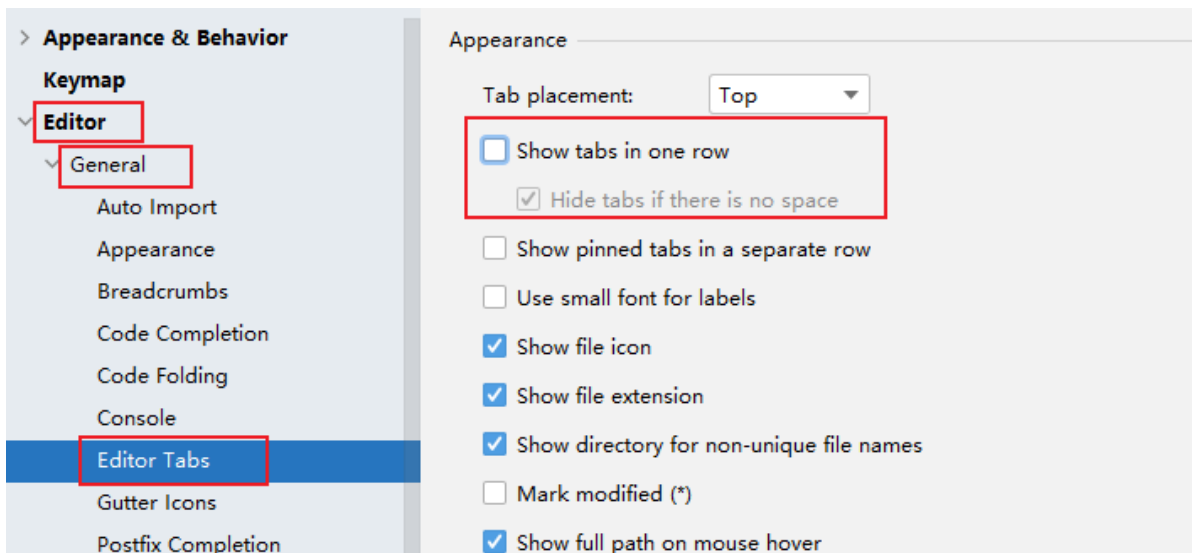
Appearance & Behavior
Keymap
Editor
General
Auto Import
Appearance
Breadcrumbs
Code Completion
Code Folding
Console
Editor Tabs
Gutter Icons
Postfix Completion

Appearance

Tab placement: Top

Show tabs in one row
Hide tabs if there is no space
Show pinned tabs in a separate row
Use small font for labels
Show file icon
Show file extension
Show directory for non-unique file names
Mark modified (*)
Show full path on mouse hover